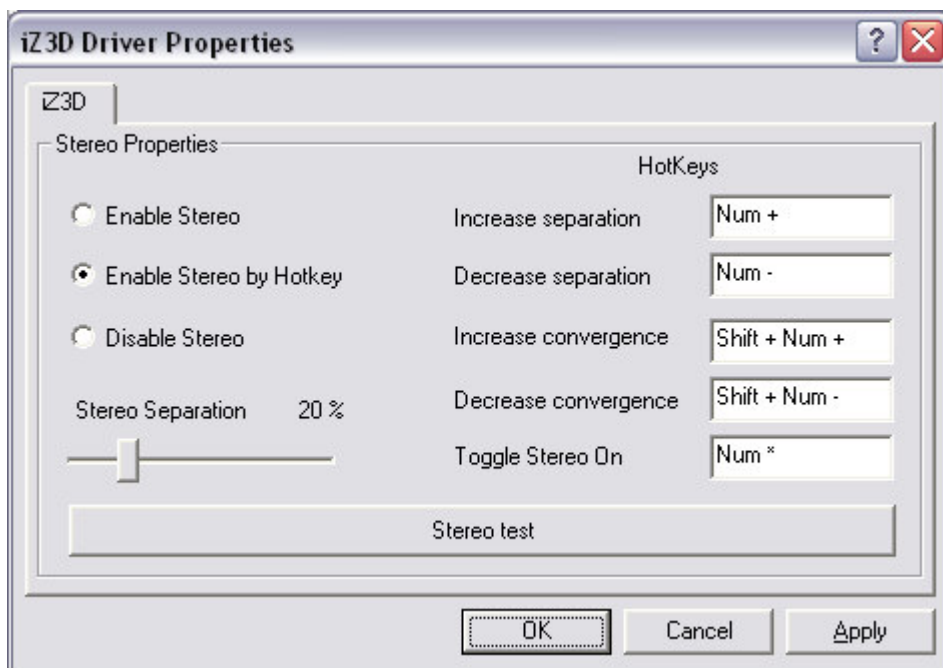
iZ3D Driver Properties

?

iZ3D

Stereo Properties

HotKeys

Enable Stereo

Enable Stereo by Hotkey

Disable Stereo

Stereo Separation 20 %

Increase separation | Num +

Decrease separation | Num -

Increase convergence | Shift + Num +

Decrease convergence | Shift + Num -

Toggle Stereo On | Num *

Stereo test

OK Cancel Apply